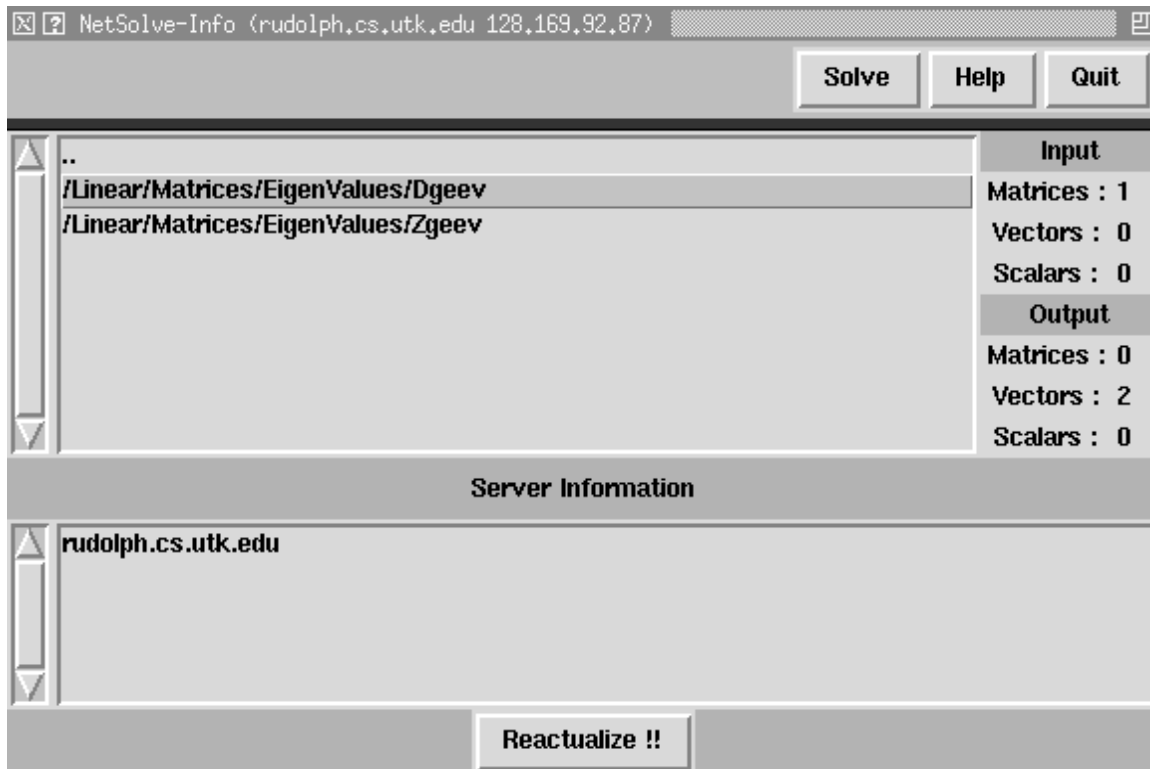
NetSolve-Info (rudolph.cs.utk.edu 128.169.92.87)

Solve Help Quit

..
/Linear/Matrices/EigenValues/Dgeev
/Linear/Matrices/EigenValues/Zgeev

Input
Matrices : 1
Vectors : 0
Scalars : 0
Output
Matrices : 0
Vectors : 2
Scalars : 0

Server Information

rudolph.cs.utk.edu

Reactualize !!